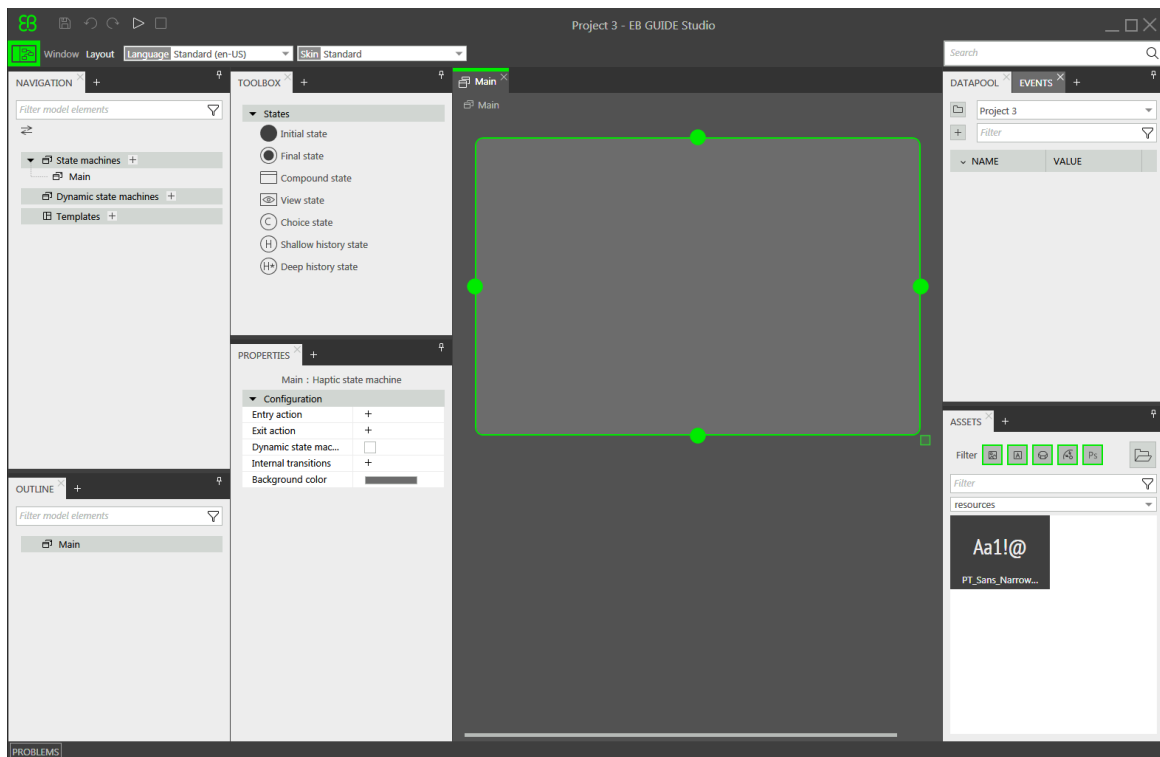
Project 3 - EB GUIDE Studio

Window Layout Language Standard (en-US) Skin Standard

Search

NAVIGATION +

Filter model elements

State machines +
Main
Dynamic state machines +
Templates +

TOOLBOX +

States
Initial state
Final state
Compound state
View state
Choice state
Shallow history state
Deep history state

Main

Main

DATAPOOL EVENTS +

Project 3
Filter

NAME VALUE

PROPERTIES +

Main : Haptic state machine

Configuration

| Entry action | + |
|---|---|
| Exit action | + |
| Dynamic state mac... | |
| Internal transitions | + |
| Background color | |

OUTLINE +

Filter model elements

Main

ASSETS +

Filter

Filter

resources

Aa1!@

PT_Sans_Narrow...

PROBLEMS